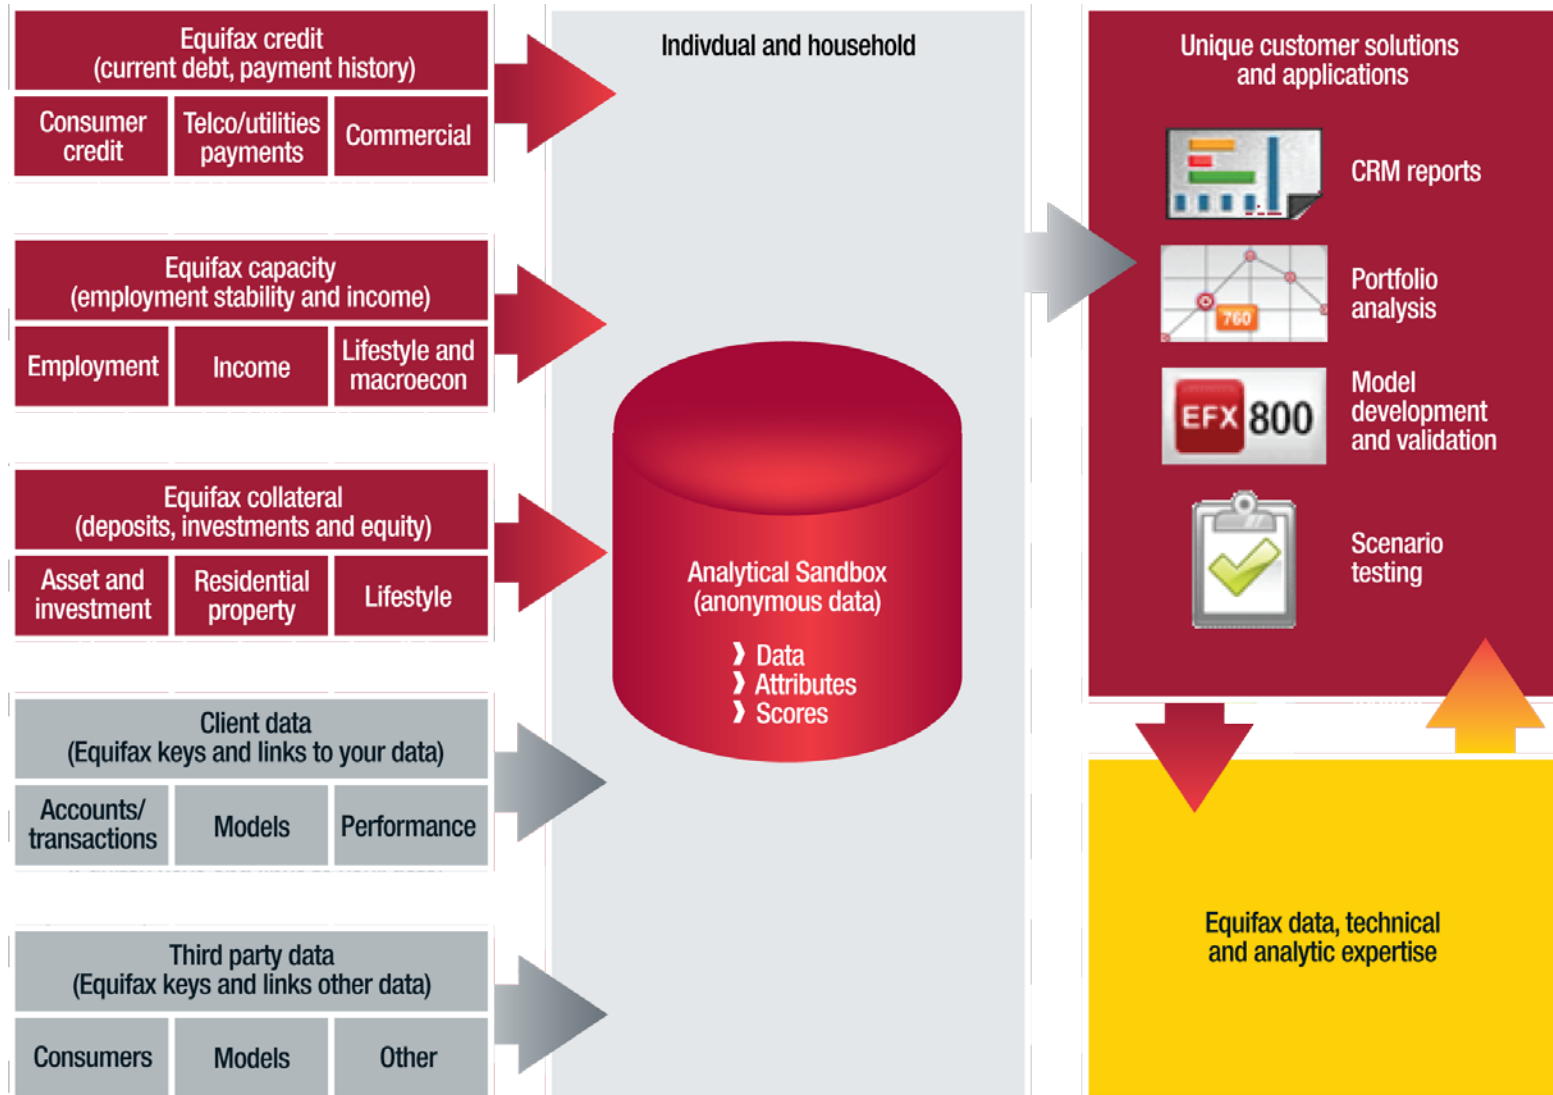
Equifax credit
(current debt, payment history)

Consumer credit

Telco/utilities payments

Commercial

Equifax capacity
(employment stability and income)

Employment

Income

Lifestyle and macroecon

Equifax collateral
(deposits, investments and equity)

Asset and investment

Residential property

Lifestyle

Client data
(Equifax keys and links to your data)

Accounts/ transactions

Models

Performance

Third party data
(Equifax keys and links other data)

Consumers

Models

Other

Indivdual and household

Analytical Sandbox
(anonymous data)

❯ Data
❯ Attributes
❯ Scores

Unique customer solutions and applications

CRM reports

760

Portfolio analysis

EFX 800

Model development and validation

Scenario testing

Equifax data, technical and analytic expertise